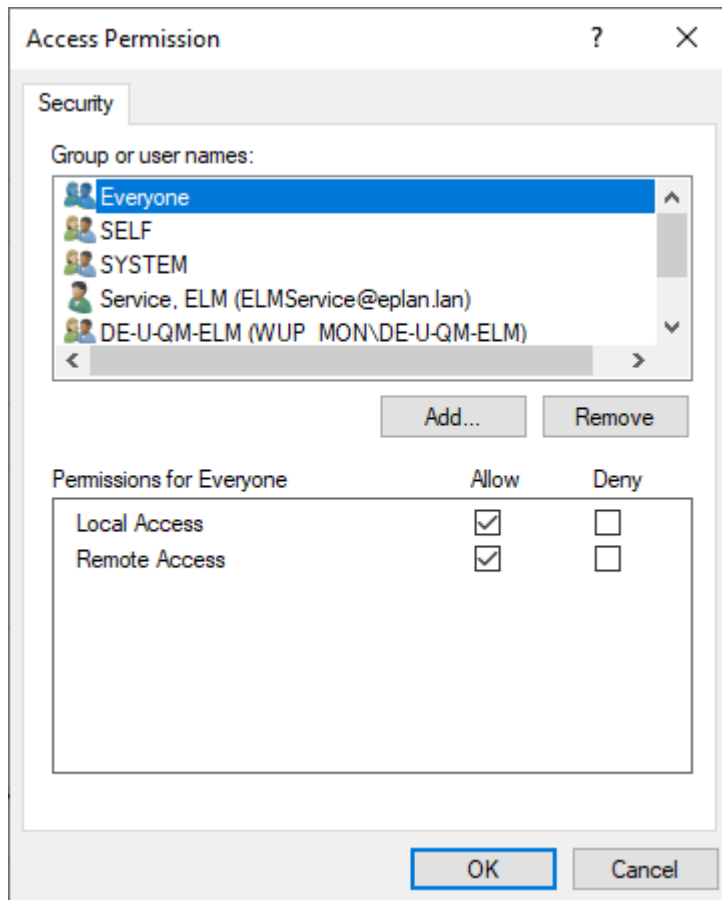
Access Permission ? X

Security

Group or user names:

Everyone
SELF
SYSTEM
Service, ELM (ELMService@eplan.lan)
DE-U-QM-ELM (WUP_MON\DE-U-QM-ELM)

Add... Remove

| Permissions for Everyone | Allow | Deny |
|---|---|---|
| Local Access | ☑ | ☐ |
| Remote Access | ☑ | ☐ |

OK Cancel